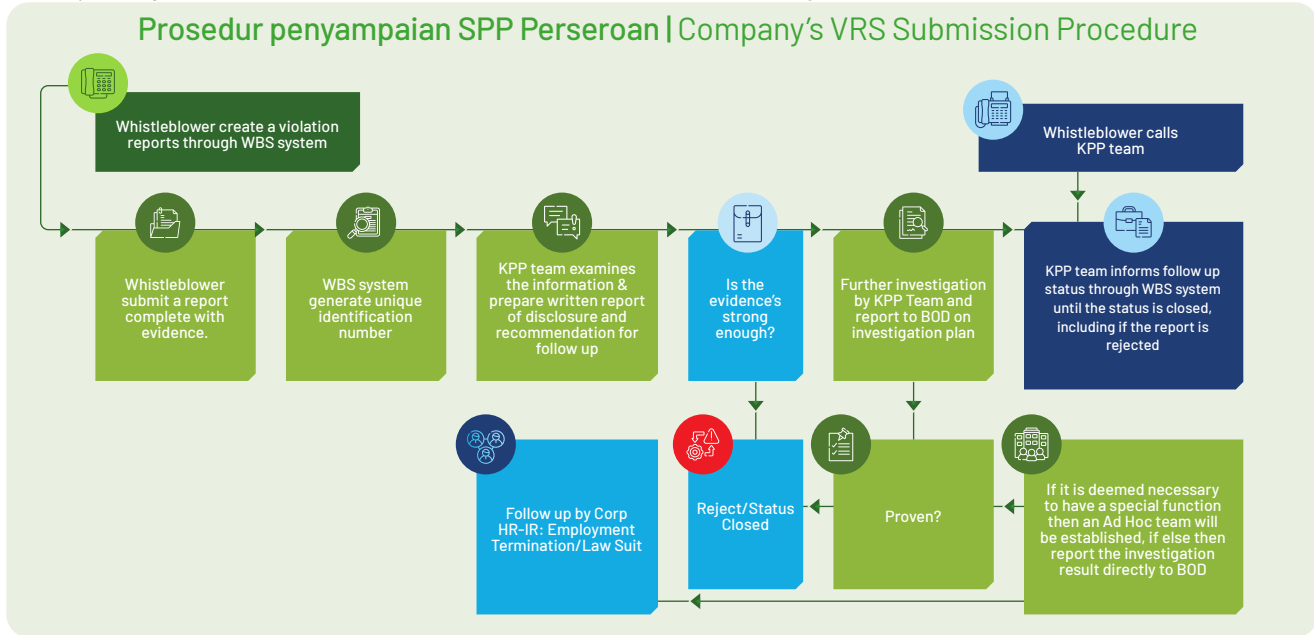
Prosedur penyampaian SPP Perseroan | Company's VRS Submission Procedure

Whistleblower create a violation reports through WBS system

Whistleblower calls KPP team

Whistleblower submit a report complete with evidence.

WBS system generate unique identification number

KPP team examines the information & prepare written report of disclosure and recommendation for follow up

Is the evidence's strong enough?

Further investigation by KPP Team and report to BOD on investigation plan

KPP team informs follow up status through WBS system until the status is closed, including if the report is rejected

Follow up by Corp HR-IR: Employment Termination/Law Suit

Reject/Status Closed

Proven?

If it is deemed necessary to have a special function then an Ad Hoc team will be established, if else then report the investigation result directly to BOD